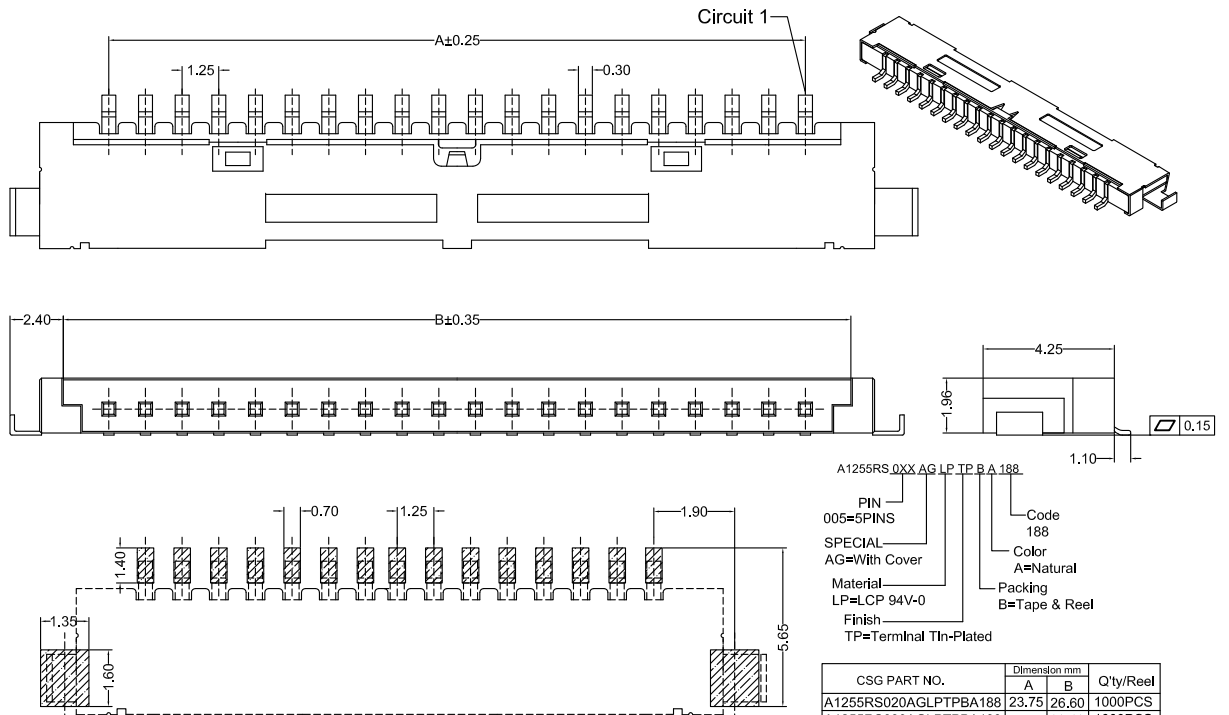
Circuit 1
A±0.25
1.25
0.30

2.40
B±0.35

4.25
1.96
0.15
1.10

A1255RS 0XX AG LP TP B A 188

PIN
005=5PINS
SPECIAL
AG=With Cover
Material
LP=LCP 94V-0
Finish
TP=Terminal Tin-Plated
Code
188
Color
A=Natural
Packing
B=Tape & Reel

0.70
1.25
1.90
1.40
1.35
1.60
5.65

| CSG PART NO. | Dimension mm A | Dimension mm B | Q'ty/Reel |
|---|---|---|---|
| A1255RS020AGLPTPBA188 | 23.75 | 26.60 | 1000PCS |
| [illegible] | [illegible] | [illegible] | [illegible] |